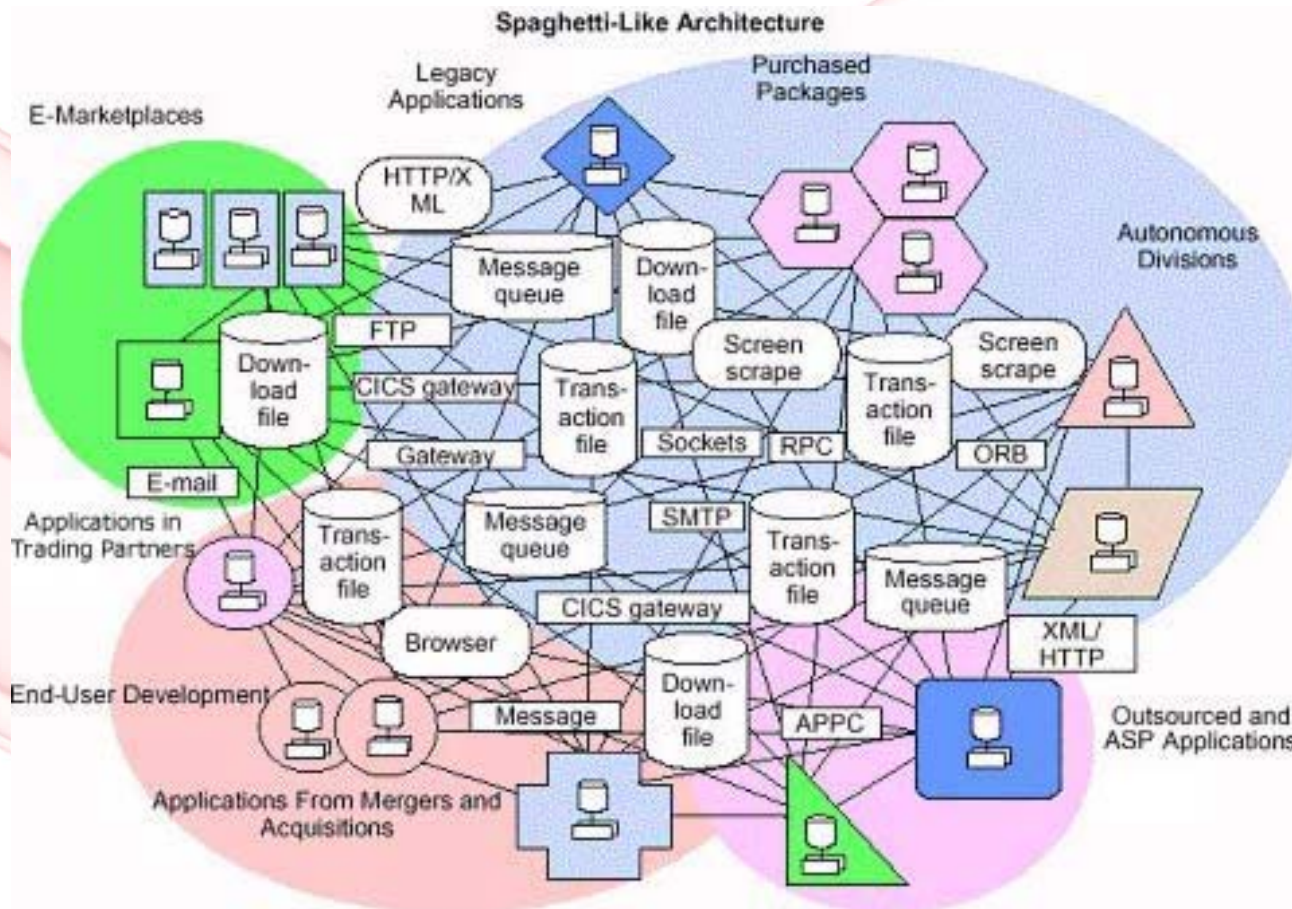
Spaghetti-Like Architecture

Legacy Applications

Purchased Packages

E-Marketplaces

HTTP/XML

Message queue

Download file

Autonomous Divisions

FTP

Download file

CICS gateway

Transaction file

Screen scrape

Transaction file

Screen scrape

Sockets

RPC

Gateway

ORB

E-mail

Applications in Trading Partners

Transaction file

Message queue

SMTP

Transaction file

Message queue

CICS gateway

Browser

XML/HTTP

End-User Development

Download file

Message

APPC

Outsourced and ASP Applications

Applications From Mergers and Acquisitions